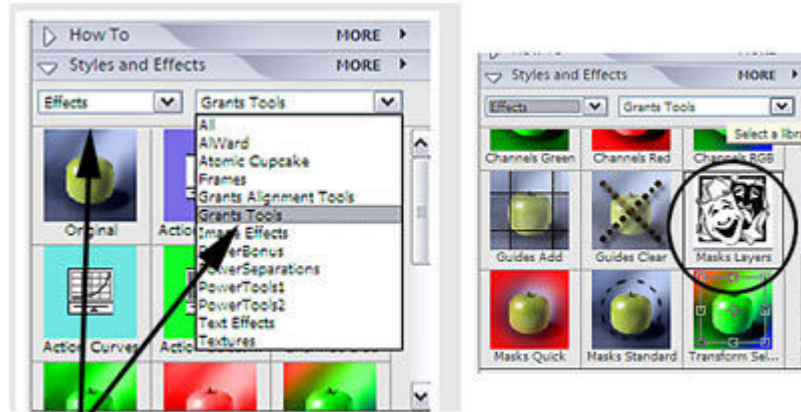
How To MORE
Styles and Effects MORE
Effects
Grants Tools
All
AlWard
Atomic Cupcake
Frames
Grants Alignment Tools
Grants Tools
Image Effects
PowerBonus
PowerSeparations
PowerTools1
PowerTools2
Text Effects
Textures
Original
Actio
Action Curves
Actio

Styles and Effects MORE
Effects
Grants Tools
Select a libr
Channels Green
Channels Red
Channels RGB
Guides Add
Guides Clear
Masks Layers
Masks Quick
Masks Standard
Transform Sel...